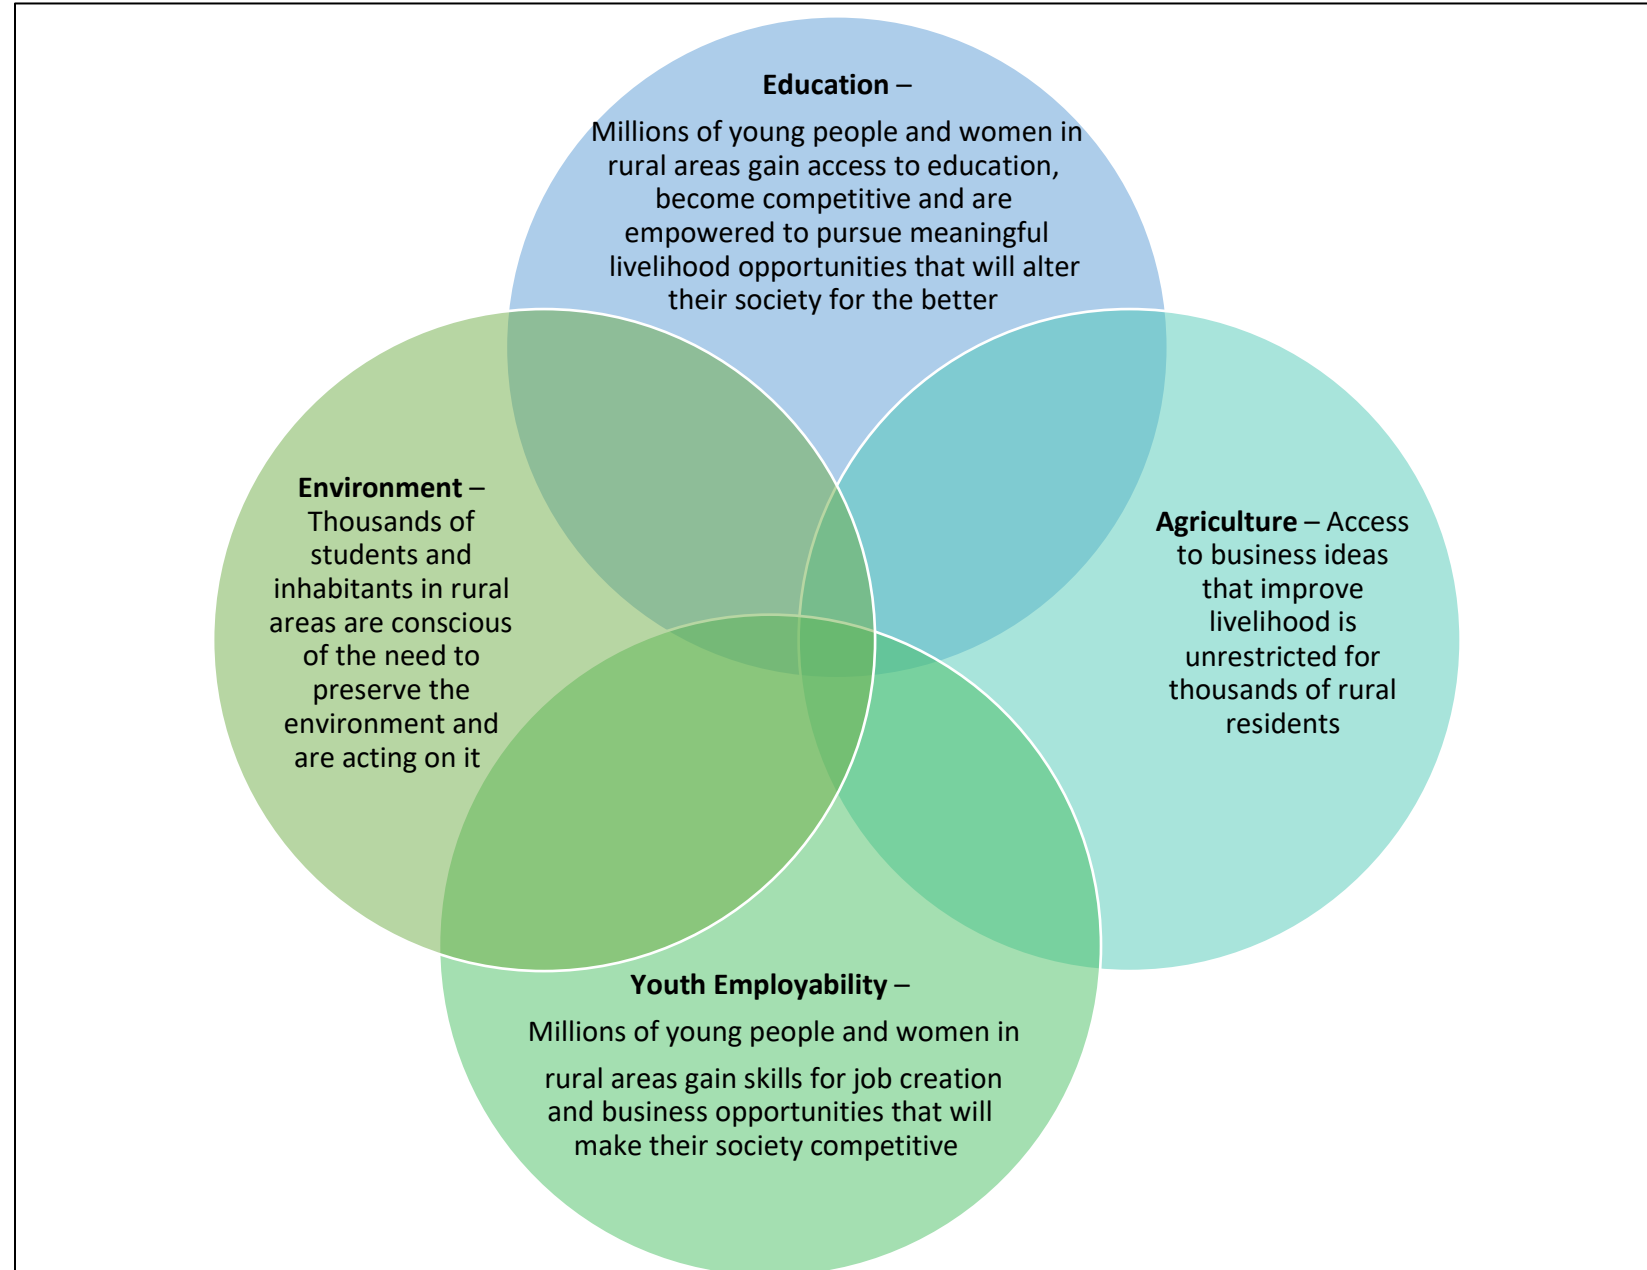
**Education** –

Millions of young people and women in rural areas gain access to education, become competitive and are empowered to pursue meaningful livelihood opportunities that will alter their society for the better

**Environment** – Thousands of students and inhabitants in rural areas are conscious of the need to preserve the environment and are acting on it

**Agriculture** – Access to business ideas that improve livelihood is unrestricted for thousands of rural residents

**Youth Employability** –

Millions of young people and women in rural areas gain skills for job creation and business opportunities that will make their society competitive